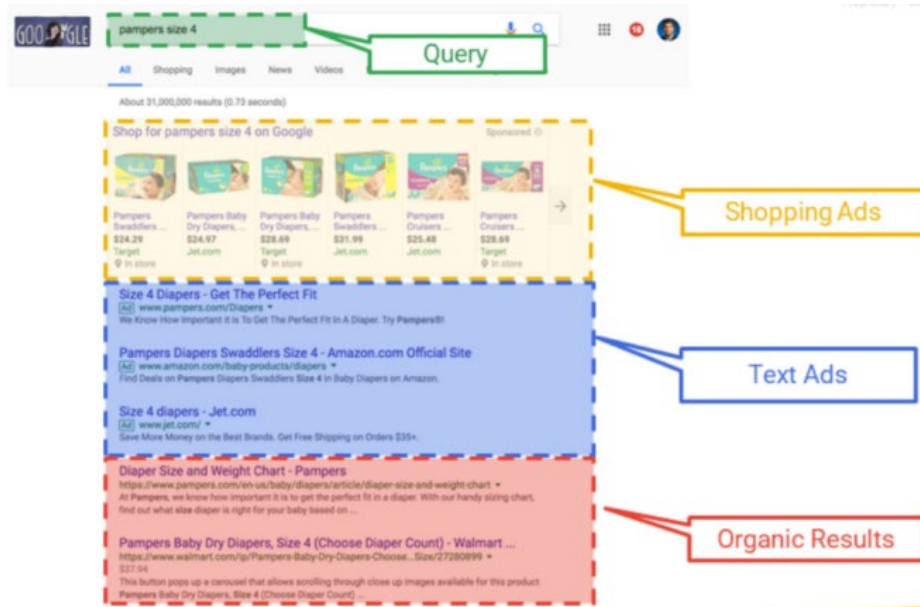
GOOGLE

pampers size 4

Query

18

All Shopping Images News Videos

About 31,000,000 results (0.73 seconds)

Shop for pampers size 4 on Google

Sponsored

Pampers Swaddlers ... $24.29 Target In store

Pampers Baby Dry Diapers, ... $24.97 Jet.com

Pampers Baby Dry Diapers, ... $28.69 Target In store

Pampers Swaddlers ... $31.99 Jet.com

Pampers Cruisers ... $25.48 Jet.com

Pampers Cruisers ... $28.69 Target In store

Shopping Ads

Size 4 Diapers - Get The Perfect Fit
Ad www.pampers.com/Diapers
We Know How Important it is To Get The Perfect Fit In A Diaper. Try Pampers®!

Pampers Diapers Swaddlers Size 4 - Amazon.com Official Site
Ad www.amazon.com/baby-products/diapers
Find Deals on Pampers Diapers Swaddlers Size 4 in Baby Diapers on Amazon.

Size 4 diapers - Jet.com
Ad www.jet.com/
Save More Money on the Best Brands. Get Free Shipping on Orders $35+.

Text Ads

Diaper Size and Weight Chart - Pampers
https://www.pampers.com/en-us/baby/diapers/article/diaper-size-and-weight-chart
At Pampers, we know how important it is to get the perfect fit in a diaper. With our handy sizing chart, find out what size diaper is right for your baby based on ...

Pampers Baby Dry Diapers, Size 4 (Choose Diaper Count) - Walmart ...
https://www.walmart.com/ip/Pampers-Baby-Dry-Diapers-Choose...Size/27280899
$37.94
This button pops up a carousel that allows scrolling through close up images available for this product Pampers Baby Dry Diapers, Size 4 (Choose Diaper Count) ...

Organic Results